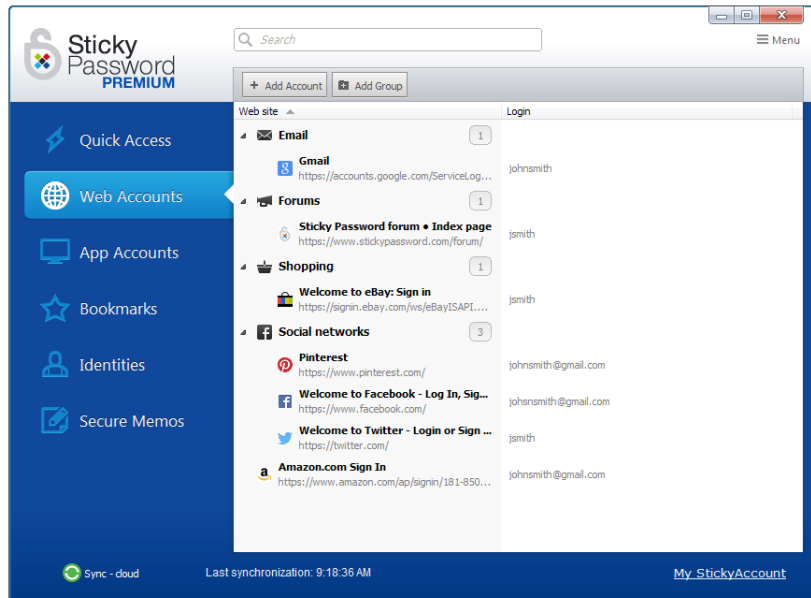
Sticky Password PREMIUM

Search

Menu

Add Account

Add Group

Quick Access

Web Accounts

App Accounts

Bookmarks

Identities

Secure Memos

| Web site | Login |
|---|---|
| Email 1 | |
| Gmail https://accounts.google.com/ServiceLog... | johnsmith |
| Forums 1 | |
| Sticky Password forum • Index page https://www.stickypassword.com/forum/ | jsmith |
| Shopping 1 | |
| Welcome to eBay: Sign in https://signin.ebay.com/ws/eBayISAPI.... | jsmith |
| Social networks 3 | |
| Pinterest https://www.pinterest.com/ | johnsmith@gmail.com |
| Welcome to Facebook - Log In, Sig... https://www.facebook.com/ | johsnsmith@gmail.com |
| Welcome to Twitter - Login or Sign ... https://twitter.com/ | jsmith |
| Amazon.com Sign In https://www.amazon.com/ap/signin/181-850.... | johnsmith@gmail.com |

Sync - cloud

Last synchronization: 9:18:36 AM

My StickyAccount